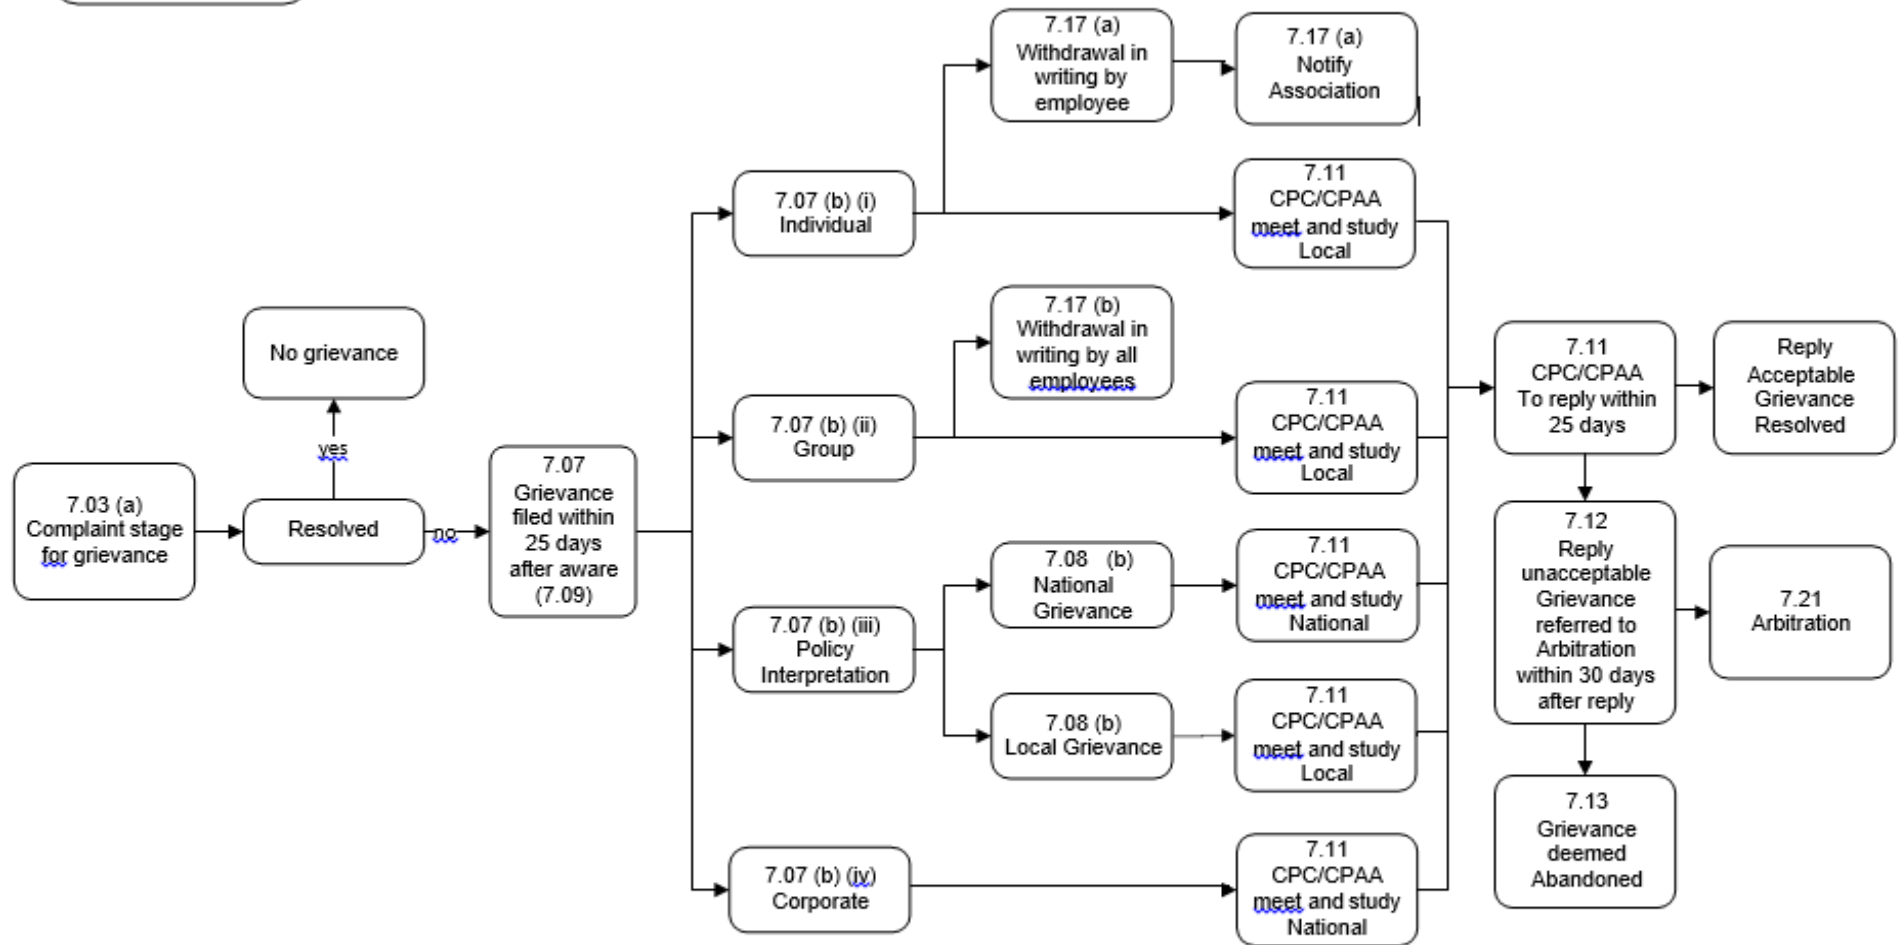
7.03 (a)
Complaint stage for grievance

Resolved

yes

No grievance

no

7.07
Grievance filed within 25 days after aware (7.09)

7.07 (b) (i)
Individual

7.07 (b) (ii)
Group

7.07 (b) (iii)
Policy Interpretation

7.07 (b) (iv)
Corporate

7.17 (a)
Withdrawal in writing by employee

7.17 (a)
Notify Association

7.11
CPC/CPAA meet and study Local

7.17 (b)
Withdrawal in writing by all employees

7.11
CPC/CPAA meet and study Local

7.08 (b)
National Grievance

7.11
CPC/CPAA meet and study National

7.08 (b)
Local Grievance

7.11
CPC/CPAA meet and study Local

7.11
CPC/CPAA meet and study National

7.11
CPC/CPAA
To reply within 25 days

Reply Acceptable Grievance Resolved

7.12
Reply unacceptable Grievance referred to Arbitration within 30 days after reply

7.21
Arbitration

7.13
Grievance deemed Abandoned